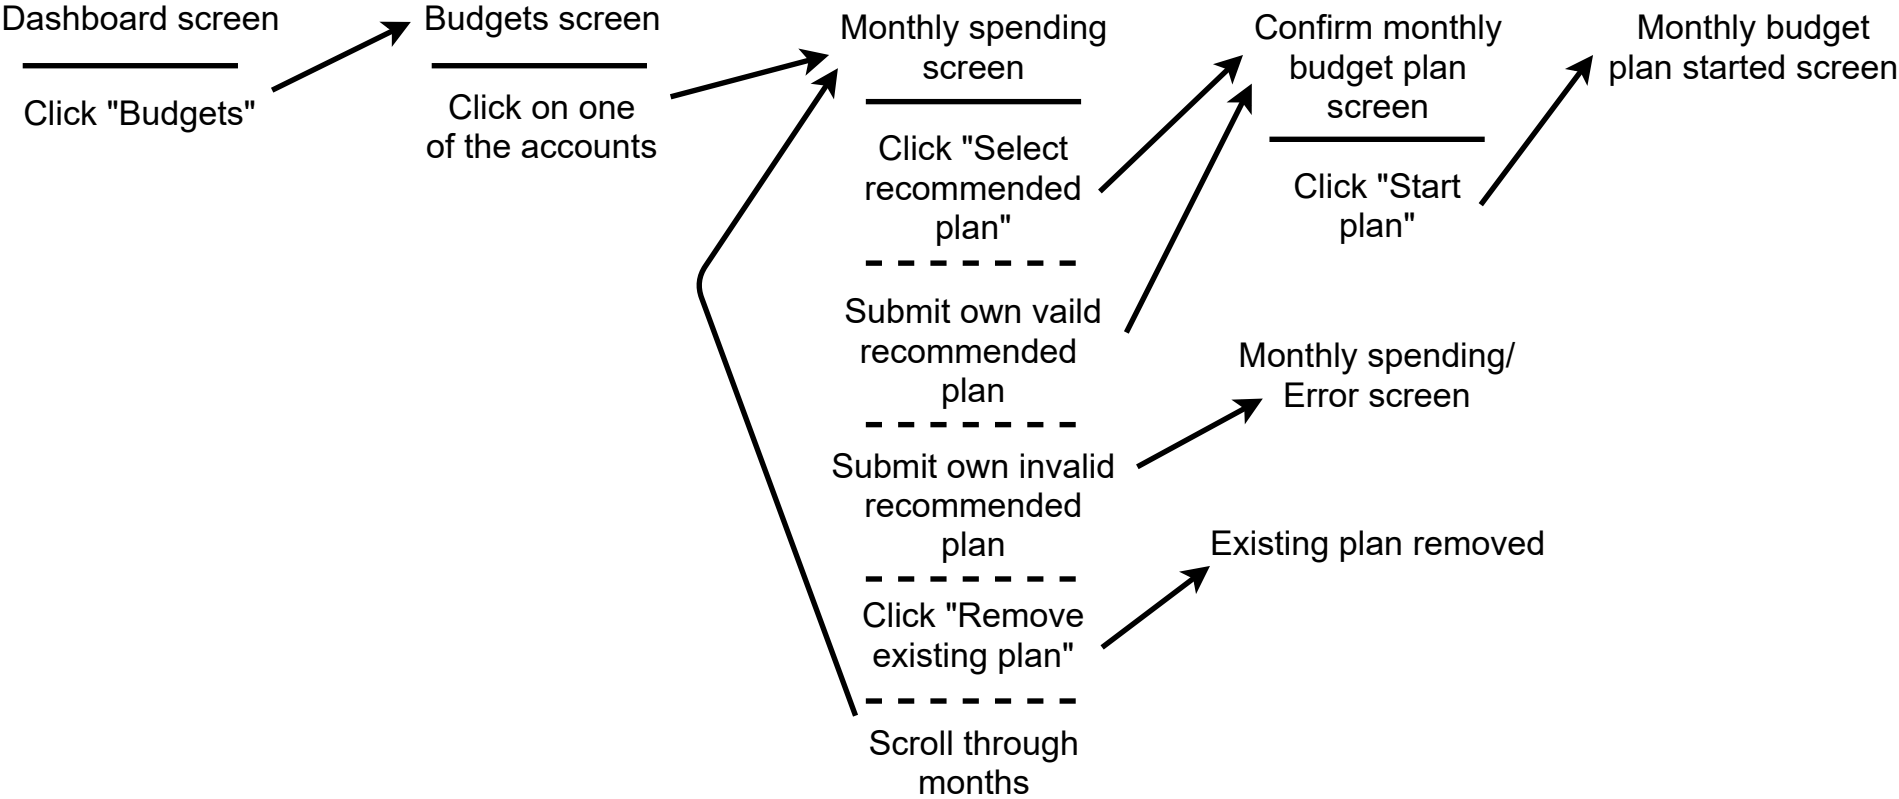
Dashboard screen

Click "Budgets"

Budgets screen

Click on one of the accounts

Monthly spending screen

Click "Select recommended plan"

Submit own vaild recommended plan

Submit own invalid recommended plan

Click "Remove existing plan"

Scroll through months

Confirm monthly budget plan screen

Click "Start plan"

Monthly budget plan started screen

Monthly spending/ Error screen

Existing plan removed